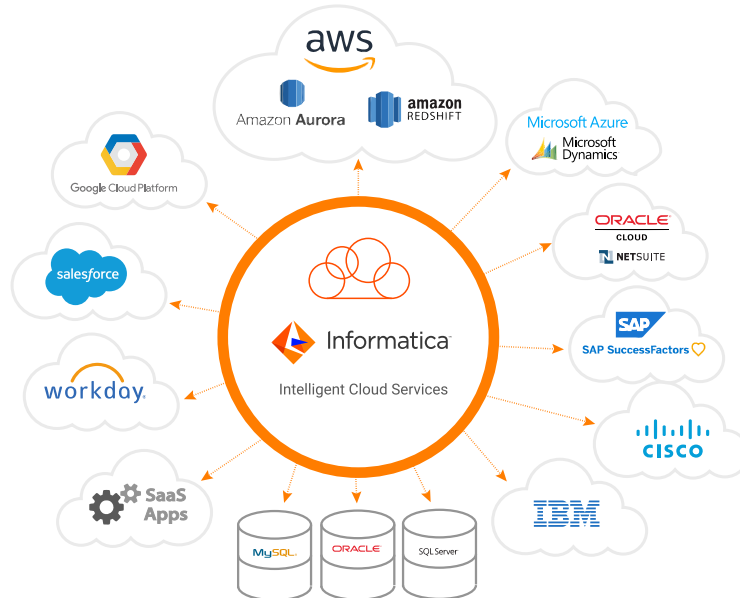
aws

Amazon Aurora

amazon REDSHIFT

Microsoft Azure

Microsoft Dynamics

Google Cloud Platform

ORACLE CLOUD

NETSUITE

salesforce

Informatica

Intelligent Cloud Services

SAP

SAP SuccessFactors

workday.

CISCO

SaaS Apps

IBM

MySQL

ORACLE

SQL Server